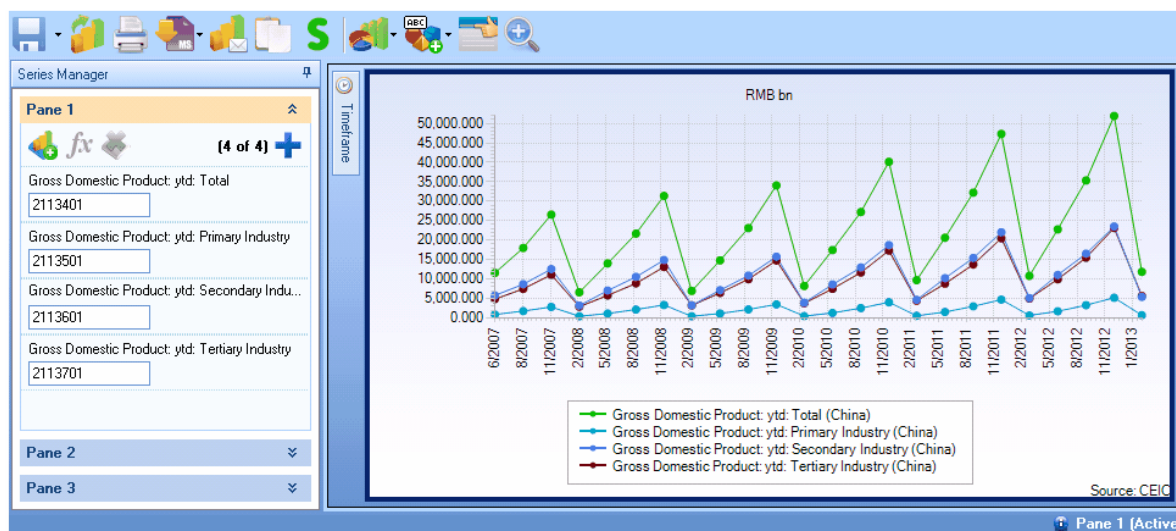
S

Series Manager

Pane 1

(4 of 4)

Gross Domestic Product: ytd: Total
2113401

Gross Domestic Product: ytd: Primary Industry
2113501

Gross Domestic Product: ytd: Secondary Indu...
2113601

Gross Domestic Product: ytd: Tertiary Industry
2113701

Pane 2

Pane 3

Timeframe

RMB bn

50,000.000
45,000.000
40,000.000
35,000.000
30,000.000
25,000.000
20,000.000
15,000.000
10,000.000
5,000.000
0.000

6/2007 8/2007 11/2007 2/2008 5/2008 8/2008 11/2008 2/2009 5/2009 8/2009 11/2009 2/2010 5/2010 8/2010 11/2010 2/2011 5/2011 8/2011 11/2011 2/2012 5/2012 8/2012 11/2012 1/2013

Gross Domestic Product: ytd: Total (China)
Gross Domestic Product: ytd: Primary Industry (China)
Gross Domestic Product: ytd: Secondary Industry (China)
Gross Domestic Product: ytd: Tertiary Industry (China)

Source: CEIC

Pane 1 (Active